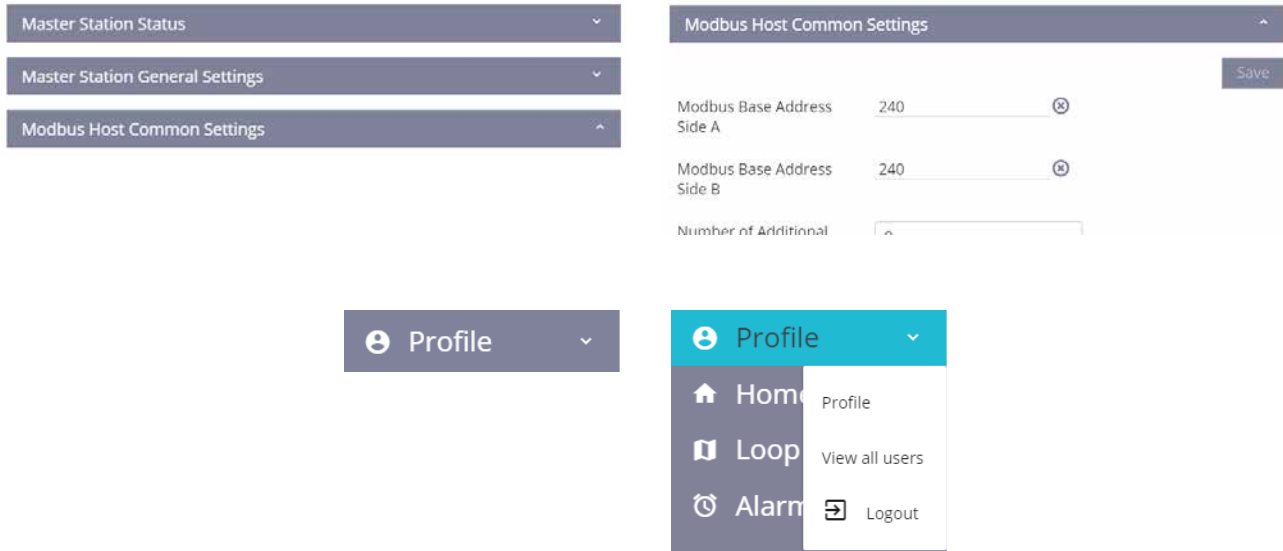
Master Station Status

Master Station General Settings

Modbus Host Common Settings

Modbus Host Common Settings

Save

Modbus Base Address Side A 240

Modbus Base Address Side B 240

Number of Additional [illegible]

Profile

Profile

Home

Loop

Alarm

Profile

View all users

Logout